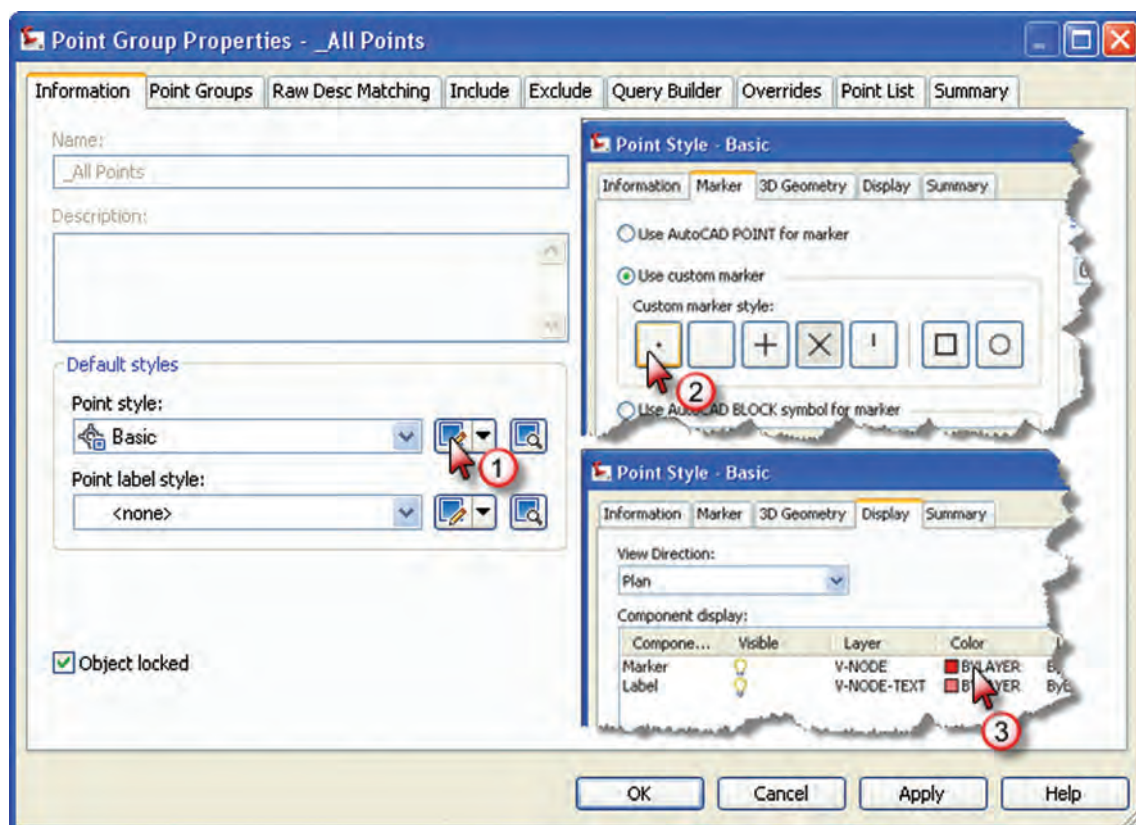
Point Group Properties - _All Points

Information | Point Groups | Raw Desc Matching | Include | Exclude | Query Builder | Overrides | Point List | Summary

Name:
_All Points

Description:

Default styles
Point style:
Basic
Point label style:
<none>

Object locked

Point Style - Basic
Information | Marker | 3D Geometry | Display | Summary
Use AutoCAD POINT for marker
Use custom marker
Custom marker style:
Use AutoCAD BLOCK symbol for marker

2

1

Point Style - Basic
Information | Marker | 3D Geometry | Display | Summary
View Direction:
Plan
Component display:

| Compone... | Visible | Layer | Color |
|---|---|---|---|
| Marker | | V-NODE | BYLAYER |
| Label | | V-NODE-TEXT | BYLAYER |

3

OK | Cancel | Apply | Help